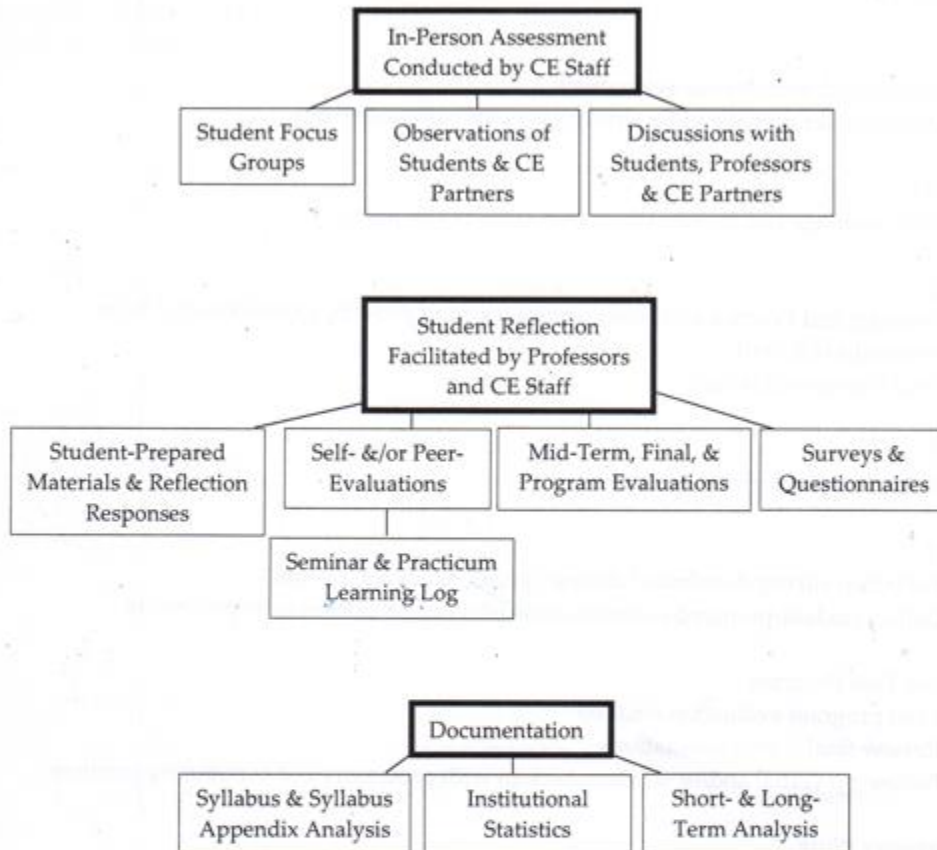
In-Person Assessment Conducted by CE Staff

Student Focus Groups

Observations of Students & CE Partners

Discussions with Students, Professors & CE Partners

Student Reflection Facilitated by Professors and CE Staff

Student-Prepared Materials & Reflection Responses

Self- &/or Peer-Evaluations

Mid-Term, Final, & Program Evaluations

Surveys & Questionnaires

Seminar & Practicum Learning Log

Documentation

Syllabus & Syllabus Appendix Analysis

Institutional Statistics

Short- & Long-Term Analysis